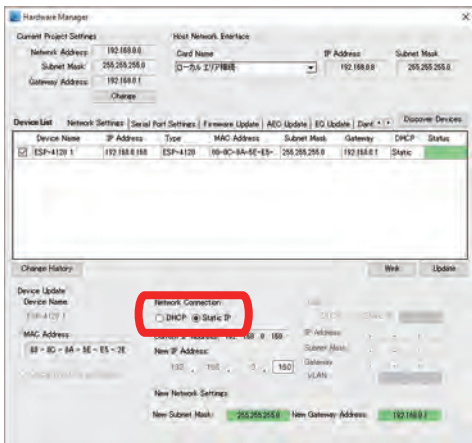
Hardware Manager

Current Project Settings
Network Address: 192.168.0.0
Subnet Mask: 255.255.255.0
Gateway Address: 192.168.0.1
Change

Host Network Interface
Card Name
ローカル エリア接続
IP Address
192.168.0.8
Subnet Mask
255.255.255.0

Device List | Network Settings | Serial Port Settings | Firmware Update | AEC Update | EQ Update | Dant
Discover Devices

| | Device Name | IP Address | Type | MAC Address | Subnet Mask | Gateway | DHCP | Status |
|---|---|---|---|---|---|---|---|---|
| ☑ | ESP-4120 1 | 192.168.0.160 | ESP-4120 | 60-0C-8A-5E-E5- | 255.255.255.0 | 192.168.0.1 | Static | |

Change History
Wink
Update

Device Update
Device Name:
ESP-4120 1
MAC Address
60 - 0C - 8A - 5E - E5 - 2E

Network Connection
○ DHCP ◉ Static IP
Current IP Address: 192 . 168 . 0 . 160
New IP Address:
192 . 168 . 0 . 160

New Network Settings
New Subnet Mask: 255.255.255.0
New Gateway Address: 192.168.0.1

IP Address
Subnet Mask
Gateway
VLAN